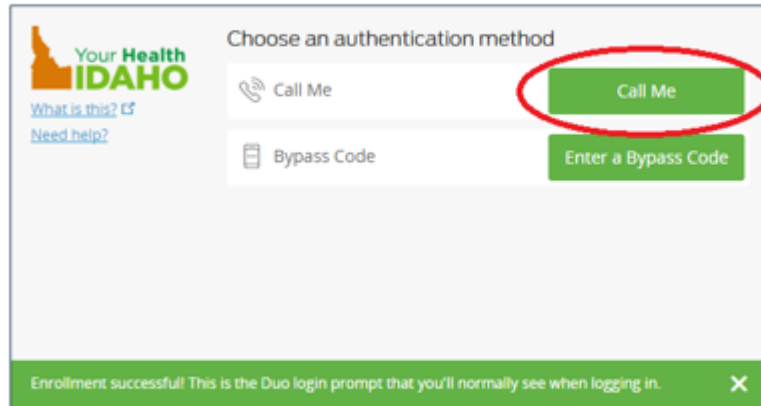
Your Health IDAHO

What is this?

Need help?

Choose an authentication method

Call Me

Call Me

Bypass Code

Enter a Bypass Code

Enrollment successful! This is the Duo login prompt that you'll normally see when logging in.

X